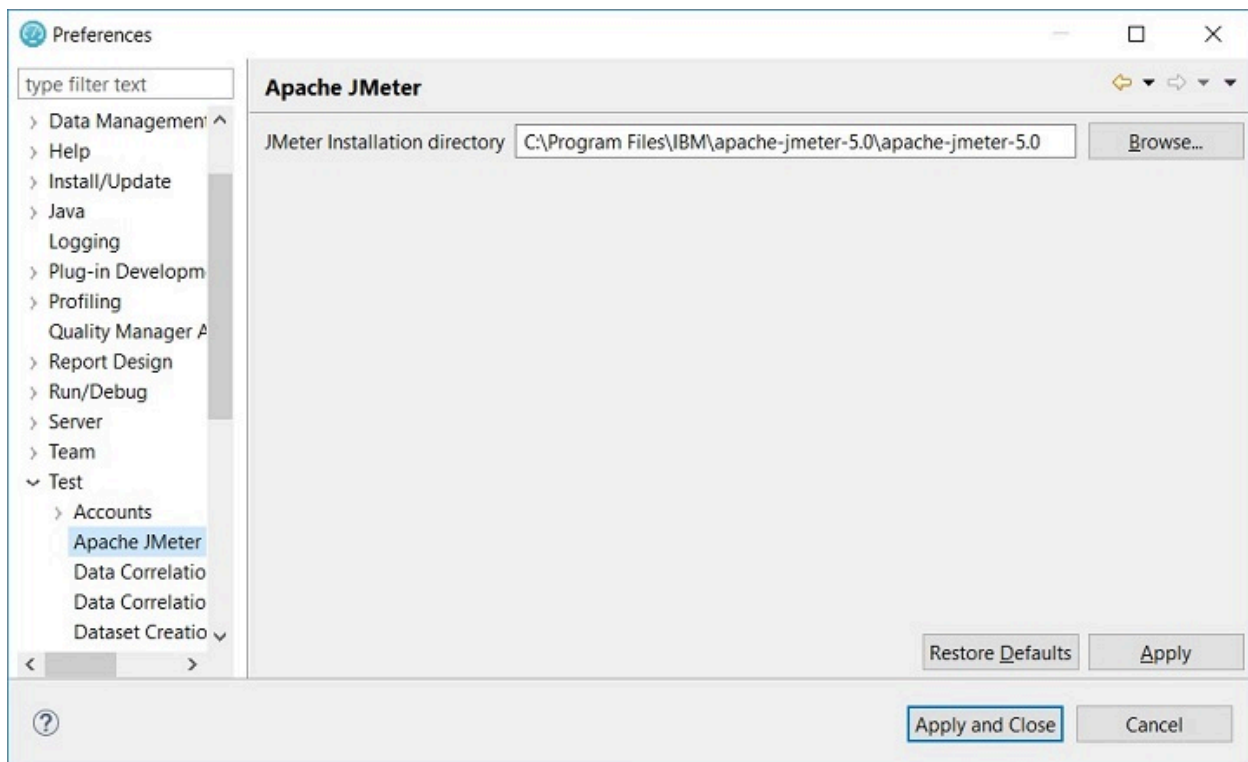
Preferences

type filter text

Data Managemen
Help
Install/Update
Java
Logging
Plug-in Developm
Profiling
Quality Manager A
Report Design
Run/Debug
Server
Team
Test
Accounts
Apache JMeter
Data Correlatio
Data Correlatio
Dataset Creatio

Apache JMeter

JMeter Installation directory C:\Program Files\IBM\apache-jmeter-5.0\apache-jmeter-5.0 Browse...

Restore Defaults Apply

Apply and Close Cancel